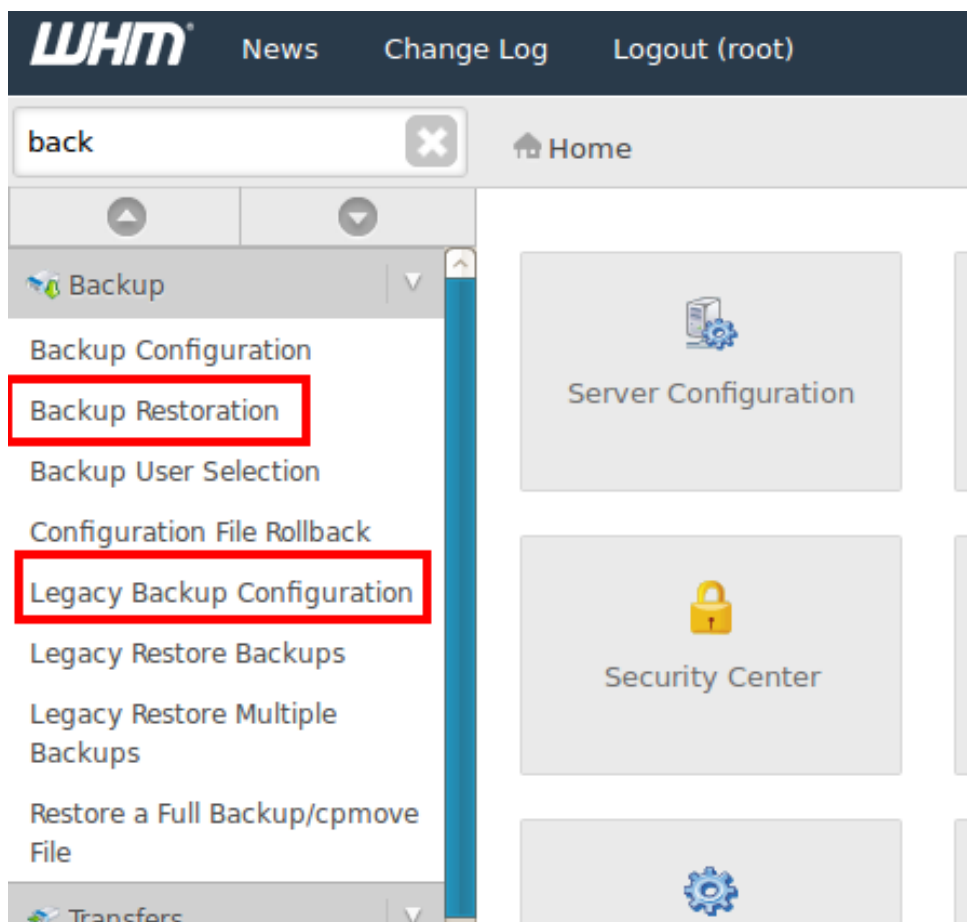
WHM News Change Log Logout (root)

back

Home

Backup

Backup Configuration

Backup Restoration

Backup User Selection

Configuration File Rollback

Legacy Backup Configuration

Legacy Restore Backups

Legacy Restore Multiple Backups

Restore a Full Backup/cpmove File

Transfers

Server Configuration

Security Center